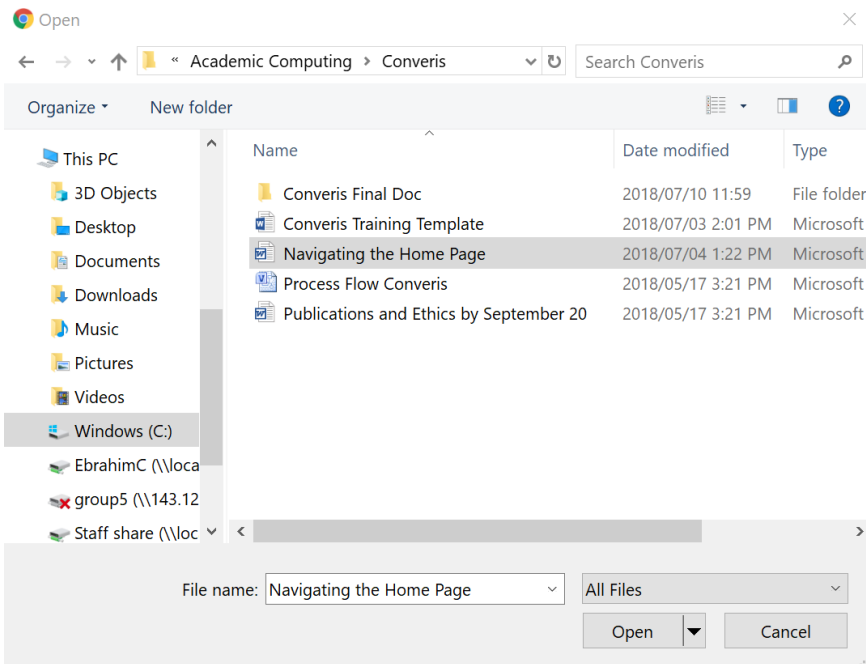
Open

« Academic Computing › Converis

Search Converis

Organize ▾ New folder

This PC
3D Objects
Desktop
Documents
Downloads
Music
Pictures
Videos
Windows (C:)
EbrahimC (\\loca
group5 (\\143.12
Staff share (\\loc

| Name | Date modified | Type |
|---|---|---|
| Converis Final Doc | 2018/07/10 11:59 | File folder |
| Converis Training Template | 2018/07/03 2:01 PM | Microsoft |
| Navigating the Home Page | 2018/07/04 1:22 PM | Microsoft |
| Process Flow Converis | 2018/05/17 3:21 PM | Microsoft |
| Publications and Ethics by September 20 | 2018/05/17 3:21 PM | Microsoft |

File name: Navigating the Home Page

All Files

Open

Cancel